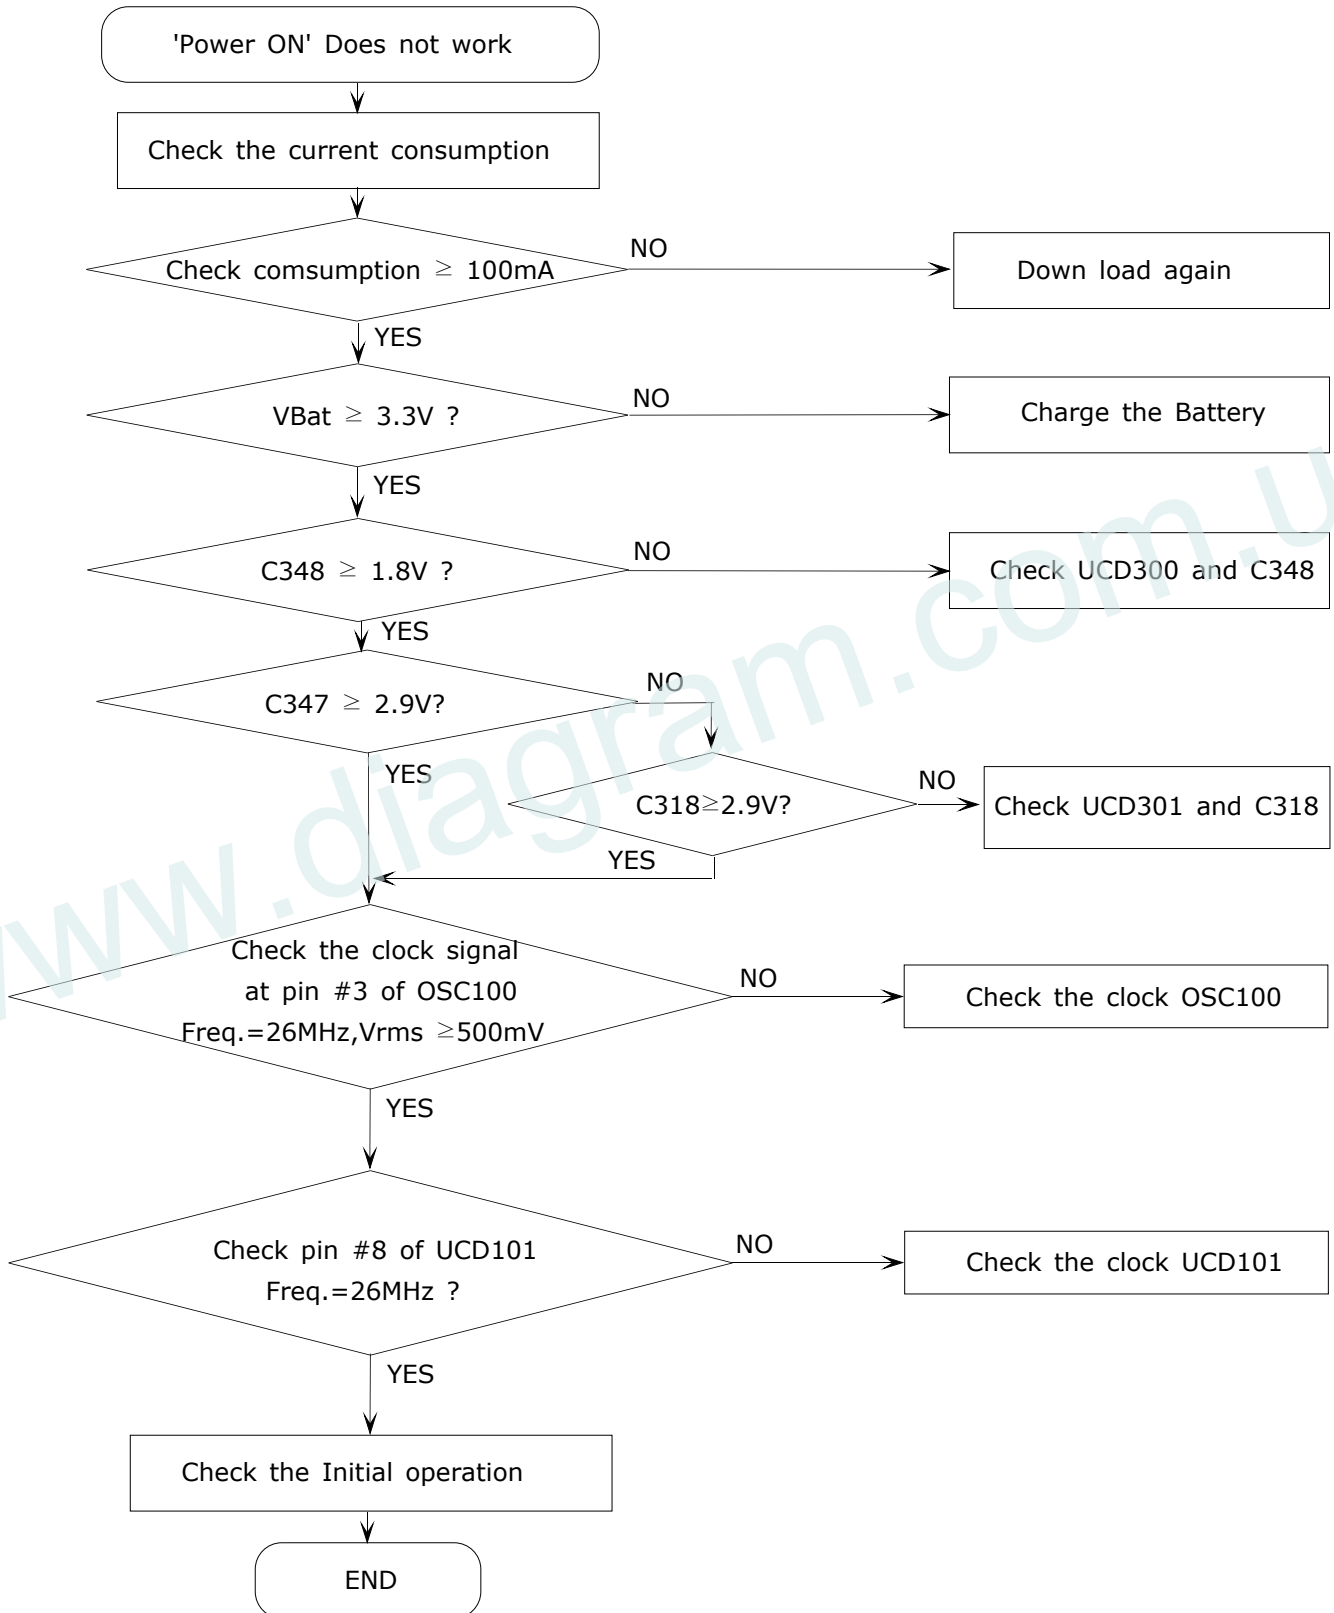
'Power ON' Does not work

Check the current consumption

Check comsumption $\geq$ 100mA

NO

Down load again

YES

VBat $\geq$ 3.3V ?

NO

Charge the Battery

YES

C348 $\geq$ 1.8V ?

NO

Check UCD300 and C348

YES

C347 $\geq$ 2.9V?

NO

YES

C318$\geq$2.9V?

NO

Check UCD301 and C318

YES

Check the clock signal at pin #3 of OSC100 Freq.=26MHz,Vrms $\geq$500mV

NO

Check the clock OSC100

YES

Check pin #8 of UCD101 Freq.=26MHz ?

NO

Check the clock UCD101

YES

Check the Initial operation

END

www.diagram.com.u